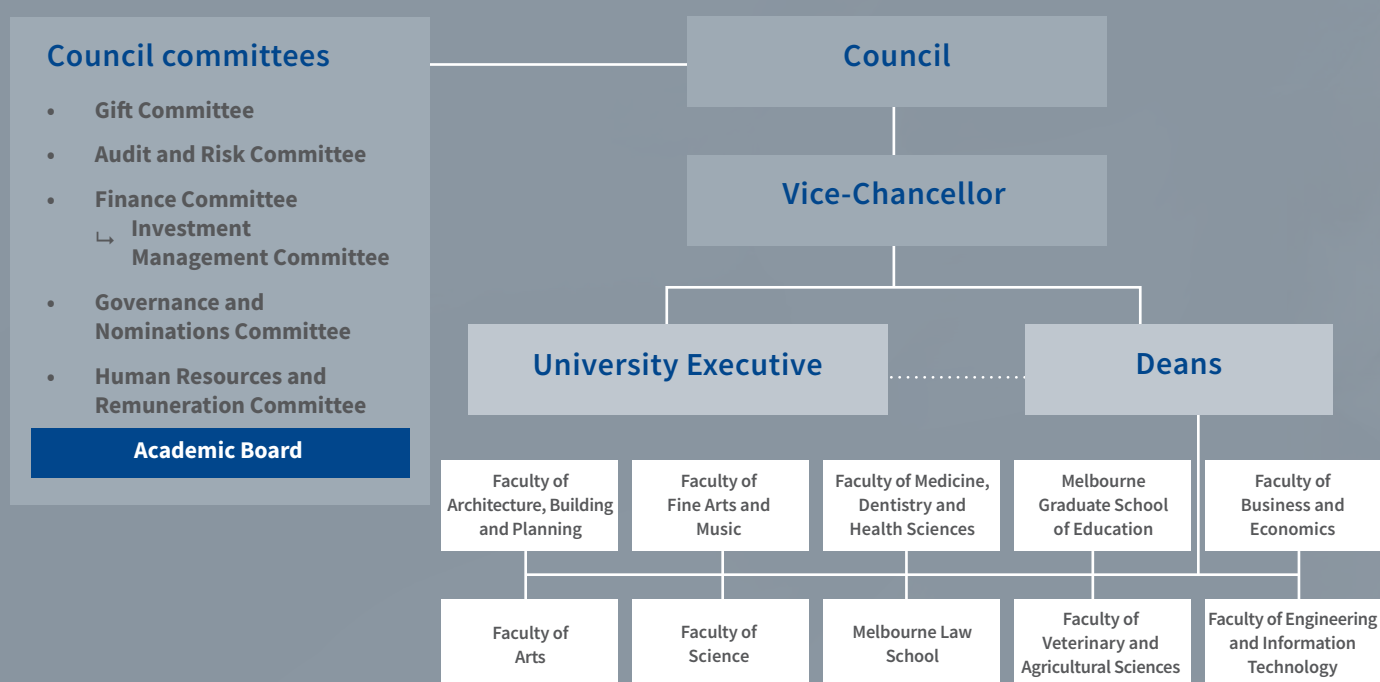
Council committees

- Gift Committee
- Audit and Risk Committee
- Finance Committee
  ↳ Investment Management Committee
- Governance and Nominations Committee
- Human Resources and Remuneration Committee

Academic Board

Council

Vice-Chancellor

University Executive

Deans

Faculty of Architecture, Building and Planning

Faculty of Fine Arts and Music

Faculty of Medicine, Dentistry and Health Sciences

Melbourne Graduate School of Education

Faculty of Business and Economics

Faculty of Arts

Faculty of Science

Melbourne Law School

Faculty of Veterinary and Agricultural Sciences

Faculty of Engineering and Information Technology